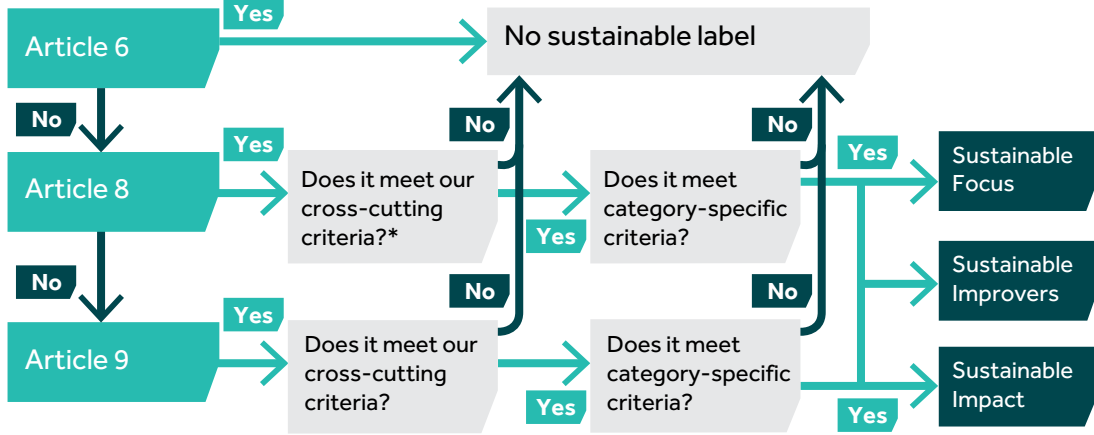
Article 6

Yes

No sustainable label

No

Yes

Article 8

Does it meet our cross-cutting criteria?*

No

Yes

Does it meet category-specific criteria?

No

Yes

Sustainable Focus

No

Sustainable Improvers

No

No

Yes

Article 9

Does it meet our cross-cutting criteria?

Yes

Does it meet category-specific criteria?

Yes

Sustainable Impact